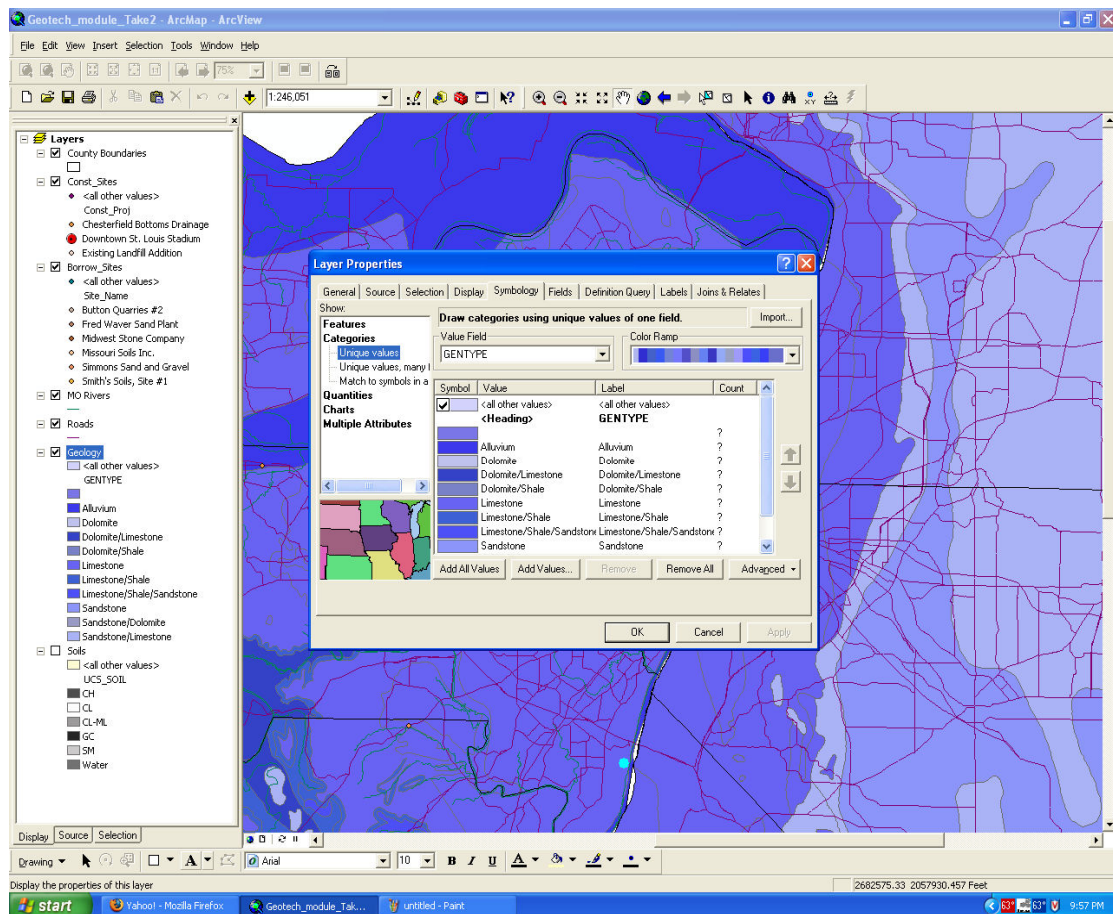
Geotech_module_Take2 - ArcMap - ArcView

File Edit View Insert Selection Tools Window Help

75%

1:246,051

Layers
County Boundaries
Const_Sites
<all other values>
Const_Proj
Chesterfield Bottoms Drainage
Downtown St. Louis Stadium
Existing Landfill Addition
Borrow_Sites
<all other values>
Site_Name
Button Quarries #2
Fred Waver Sand Plant
Midwest Stone Company
Missouri Soils Inc.
Simmons Sand and Gravel
Smith's Soils, Site #1
MO Rivers
Roads
Geology
<all other values>
GENTYPE
Alluvium
Dolomite
Dolomite/Limestone
Dolomite/Shale
Limestone
Limestone/Shale
Limestone/Shale/Sandstone
Sandstone
Sandstone/Dolomite
Sandstone/Limestone
Soils
<all other values>
UCS_SOIL
CH
CL
CL-ML
GC
SM
Water

Display Source Selection

Layer Properties

General Source Selection Display Symbology Fields Definition Query Labels Joins & Relates

Show:
Features
Categories
Unique values
Unique values, many f
Match to symbols in a
Quantities
Charts
Multiple Attributes

Draw categories using unique values of one field.

Import...

Value Field
GENTYPE

Color Ramp

| Symbol | Value | Label | Count |
|---|---|---|---|
| ✔ | <all other values> | <all other values> | |
| | <Heading> | GENTYPE | |
| | | | ? |
| | Alluvium | Alluvium | ? |
| | Dolomite | Dolomite | ? |
| | Dolomite/Limestone | Dolomite/Limestone | ? |
| | Dolomite/Shale | Dolomite/Shale | ? |
| | Limestone | Limestone | ? |
| | Limestone/Shale | Limestone/Shale | ? |
| | Limestone/Shale/Sandstone | Limestone/Shale/Sandstone | ? |
| | Sandstone | Sandstone | ? |

Add All Values Add Values... Remove Remove All Advanced

OK Cancel Apply

Drawing Arial 10 B I U A

Display the properties of this layer

2682575.33 2057930.457 Feet

start Yahoo! - Mozilla Firefox Geotech_module_Tak... untitled - Paint 9:57 PM